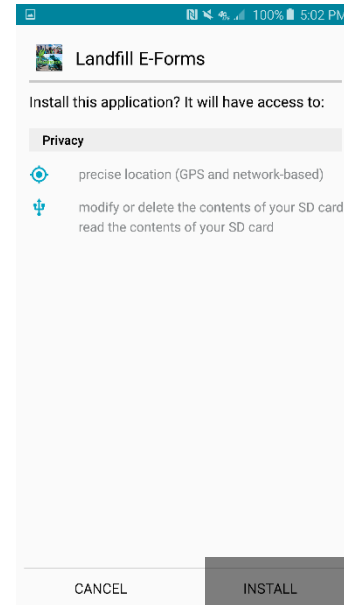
100% 5:02 PM

Landfill E-Forms

Install this application? It will have access to:

Privacy

precise location (GPS and network-based)

modify or delete the contents of your SD card
read the contents of your SD card

CANCEL INSTALL